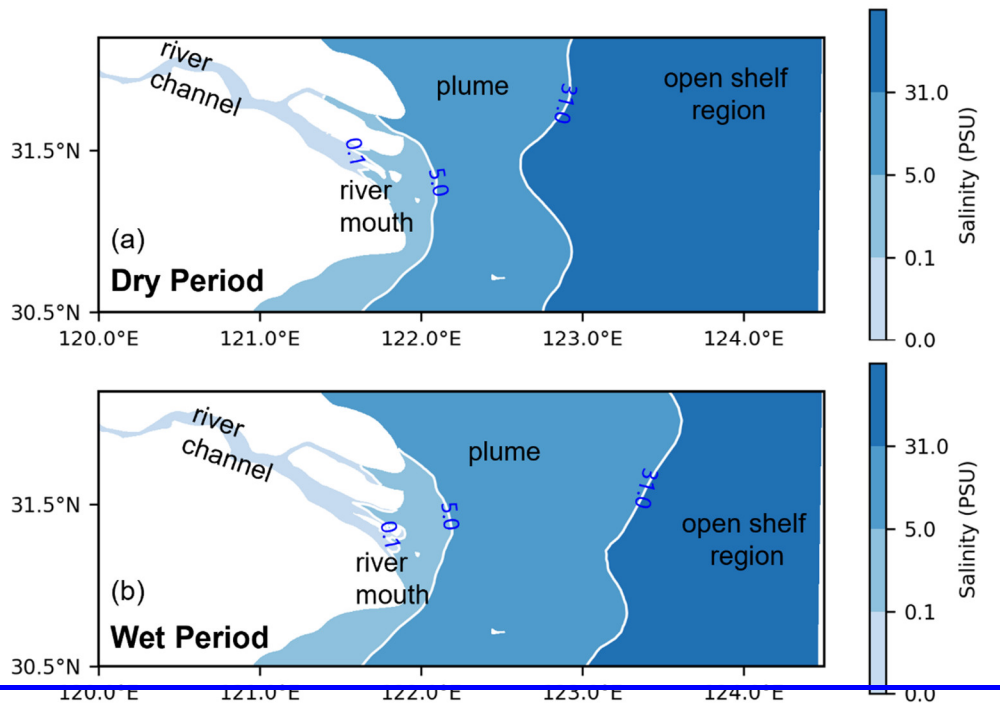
river channel

plume

31.0

open shelf region

0.1

5.0

river mouth

(a)

Dry Period

31.5°N

30.5°N

120.0°E 121.0°E 122.0°E 123.0°E 124.0°E

31.0
5.0
0.1
0.0
Salinity (PSU)

river channel

plume

31.0

open shelf region

5.0

0.1

river mouth

(b)

Wet Period

31.5°N

30.5°N

120.0°E 121.0°E 122.0°E 123.0°E 124.0°E

31.0
5.0
0.1
0.0
Salinity (PSU)